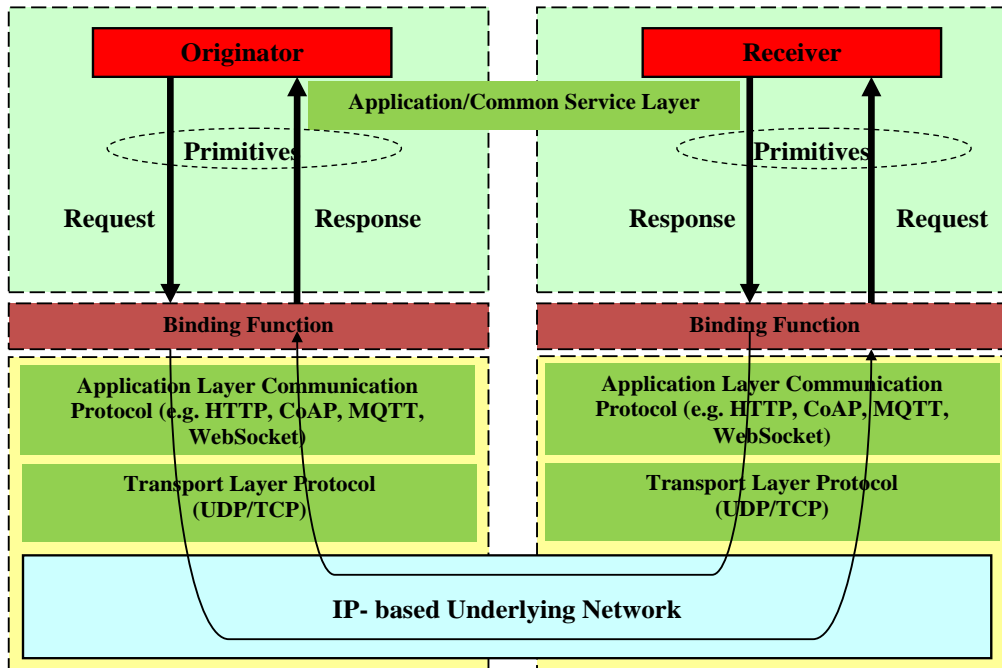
Originator

Receiver

Application/Common Service Layer

Primitives

Primitives

Request

Response

Response

Request

Binding Function

Binding Function

Application Layer Communication Protocol (e.g. HTTP, CoAP, MQTT, WebSocket)

Application Layer Communication Protocol (e.g. HTTP, CoAP, MQTT, WebSocket)

Transport Layer Protocol (UDP/TCP)

Transport Layer Protocol (UDP/TCP)

IP- based Underlying Network